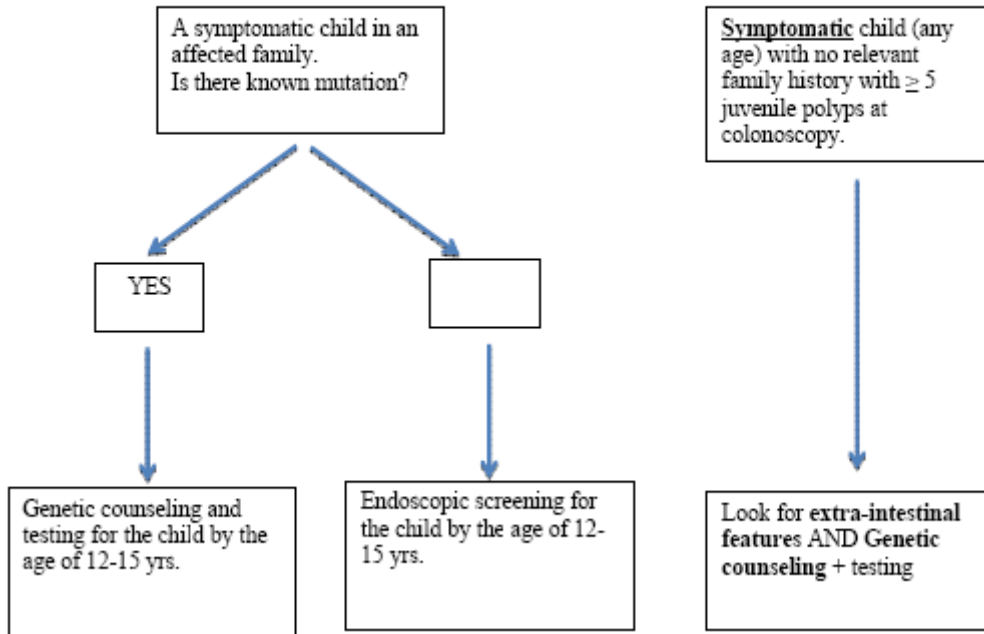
A symptomatic child in an affected family.
Is there known mutation?

YES

Genetic counseling and testing for the child by the age of 12-15 yrs.

Endoscopic screening for the child by the age of 12-15 yrs.

**Symptomatic** child (any age) with no relevant family history with $\geq 5$ juvenile polyps at colonoscopy.

Look for **extra-intestinal features** AND **Genetic counseling** + testing